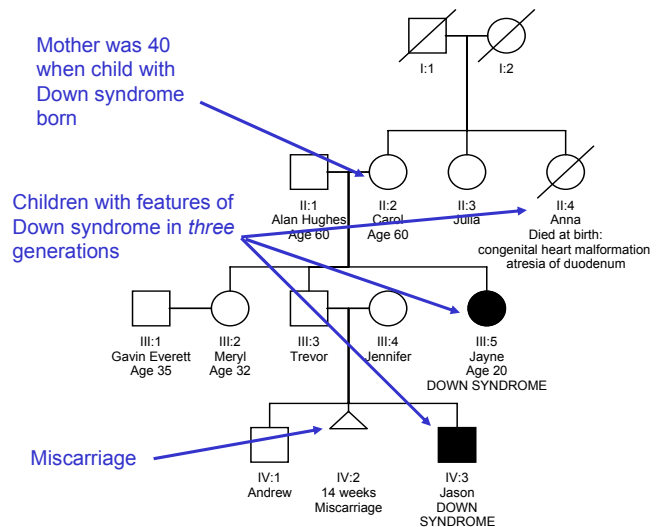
Mother was 40 when child with Down syndrome born

I:1

I:2

Children with features of Down syndrome in *three* generations

II:1
Alan Hughes
Age 60

II:2
Carol
Age 60

II:3
Julia

II:4
Anna
Died at birth:
congenital heart malformation
atresia of duodenum

III:1
Gavin Everett
Age 35

III:2
Meryl
Age 32

III:3
Trevor

III:4
Jennifer

III:5
Jayne
Age 20
DOWN SYNDROME

Miscarriage

IV:1
Andrew

IV:2
14 weeks
Miscarriage

IV:3
Jason
DOWN
SYNDROME